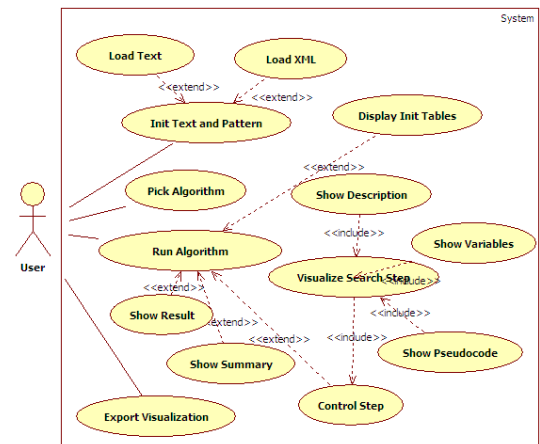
System

Load Text

Load XML

<<extend>>

<<extend>>

Init Text and Pattern

Display Init Tables

<<extend>>

Pick Algorithm

Show Description

User

<<include>>

Show Variables

Run Algorithm

Visualize Search Step

<<include>>

<<extend>>

<<include>>

Show Result

<<extend>>

<<include>>

<<extend>>

Show Pseudocode

Show Summary

Control Step

Export Visualization